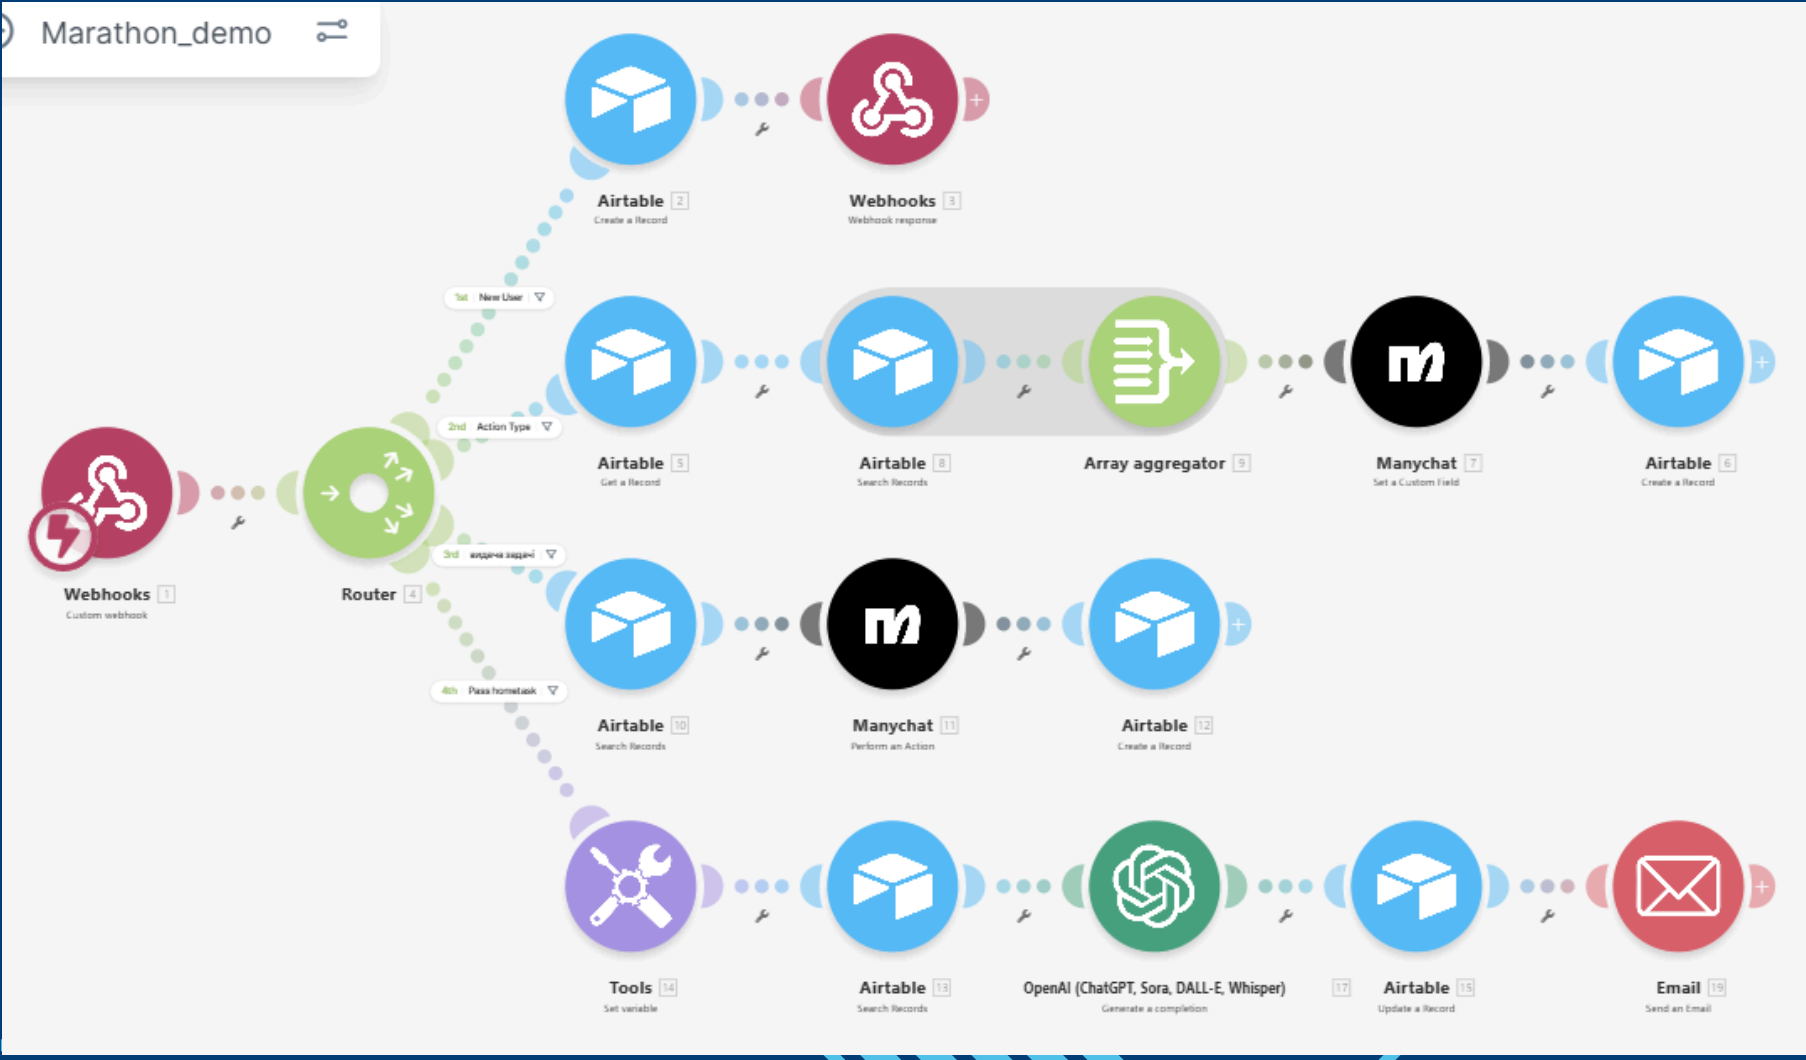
Marathon_demo

Airtable 2
Create a Record

Webhooks 3
Webhook response

1st New User

Airtable 5
Get a Record

Airtable 8
Search Records

Array aggregator 9

Manychat 7
Set a Custom Field

Airtable 6
Create a Record

2nd Action Type

Webhooks 1
Custom webhook

Router 4

3rd видача задачі

Airtable 10
Search Records

Manychat 11
Perform an Action

Airtable 12
Create a Record

4th Pass hometask

Tools 14
Set variable

Airtable 13
Search Records

OpenAI (ChatGPT, Sora, DALL-E, Whisper) 17
Generate a completion

Airtable 15
Update a Record

Email 19
Send an Email